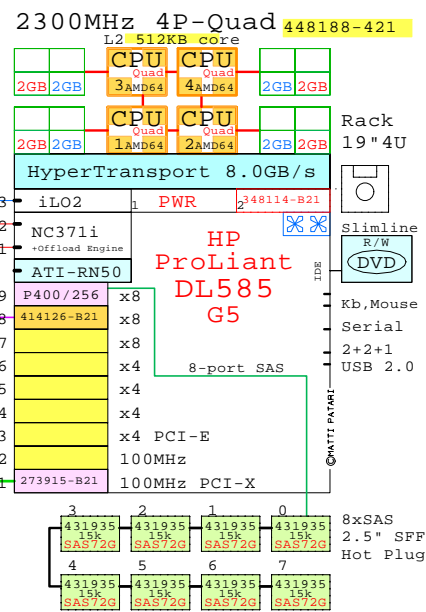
2300MHz 4P-Quad 448188-421

L2 512KB core

2GB 2GB CPU Quad 3AMD64 CPU Quad 4AMD64 2GB 2GB

2GB 2GB CPU Quad 1AMD64 CPU Quad 2AMD64 2GB 2GB

Rack 19"4U

HyperTransport 8.0GB/s

3 iLO2 1 PWR 2 348114-B21

2 NC371i +Offload Engine

1

ATI-RN50

Slimline R/W DVD

HP ProLiant DL585 G5

IDE

9 P400/256 x8

8 414126-B21 x8

7 x8

6 x4

5 x4

4 x4

3 x4 PCI-E

2 100MHz

1 273915-B21 100MHz PCI-X

8-port SAS

Kb,Mouse

Serial

2+2+1 USB 2.0

©MATTI PATARI

3 431935 15k SAS72G 2 431935 15k SAS72G 1 431935 15k SAS72G 0 431935 15k SAS72G

8xSAS 2.5" SFF Hot Plug

4 431935 15k SAS72G 5 431935 15k SAS72G 6 431935 15k SAS72G 7 431935 15k SAS72G